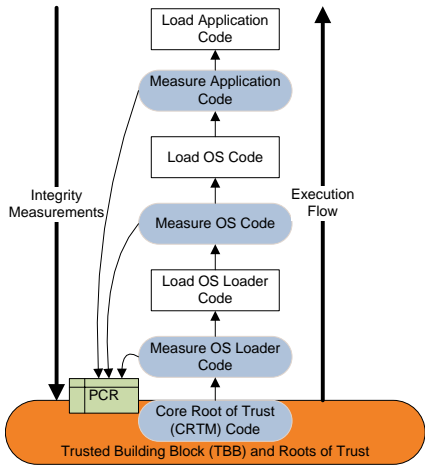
Load Application Code

Measure Application Code

Load OS Code

Measure OS Code

Load OS Loader Code

Measure OS Loader Code

Integrity Measurements

Execution Flow

PCR

Core Root of Trust (CRTM) Code

Trusted Building Block (TBB) and Roots of Trust